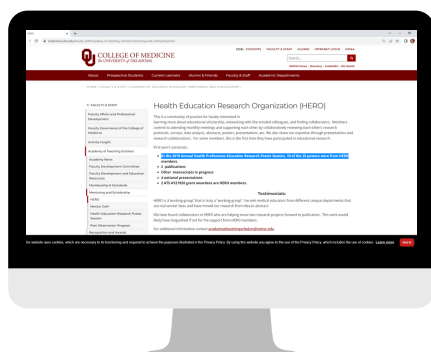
COLLEGE OF MEDICINE
THE UNIVERSITY of OKLAHOMA

HOME STUDENTS FACULTY & STAFF ALUMNI EMERGENCY INFO OUHSC

Search...

About Prospective Students Current Learners Alumni & Friends Faculty & Staff Academic Departments

Health Education Research Organization (HERO)

Faculty Affairs and Professional Development
Faculty Governance of the College of Medicine
Activity Insight
Academy of Teaching Scholars
Academy News
Faculty Development Committee
Faculty Development and Education Resources
Membership & Standards
Mentoring and Scholarship
HERO
Mentor Café
Health Education Research Poster Session
Peer Observation Program
Recognition and Awards

This is a community of practice for faculty interested in learning more about educational scholarship, networking with like-minded colleagues, and finding collaborators.

First year's successes:

In the 2018 Annual Health Professions Education Research Poster Session, 14 of the 35 posters were from HERO members
2 publications
Other manuscripts in progress
4 national presentations
$ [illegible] grant awardees are HERO members

Testimonials:

HERO is a "working group" that is truly a "working group". I've met medical educators from different campus departments that are real writer here and have moved our research from idea to abstract.

We have found collaborators in HERO who are helping move our research projects forward to publication. This work would likely have languished if not for the support from HERO members.

For additional information contact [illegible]

Our website uses cookies, which are necessary to its functioning and required to achieve the purposes illustrated in the Privacy Policy. By using this website you agree to the use of the Privacy Policy, which includes the use of cookies. Learn more Got it